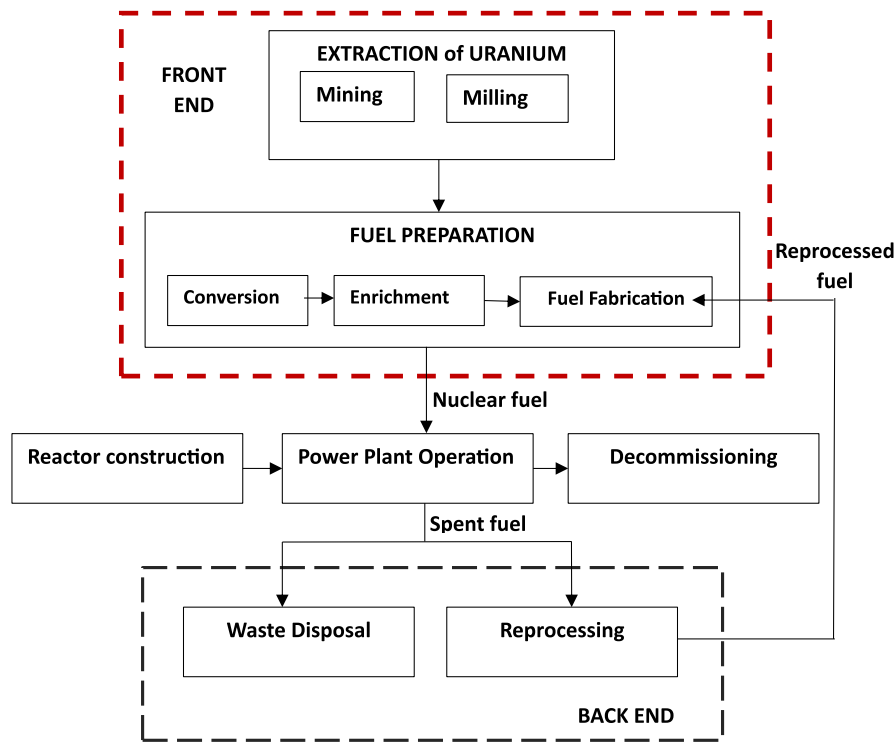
FRONT END

EXTRACTION of URANIUM

Mining

Milling

FUEL PREPARATION

Conversion

Enrichment

Fuel Fabrication

Reprocessed fuel

Nuclear fuel

Reactor construction

Power Plant Operation

Decommissioning

Spent fuel

Waste Disposal

Reprocessing

BACK END